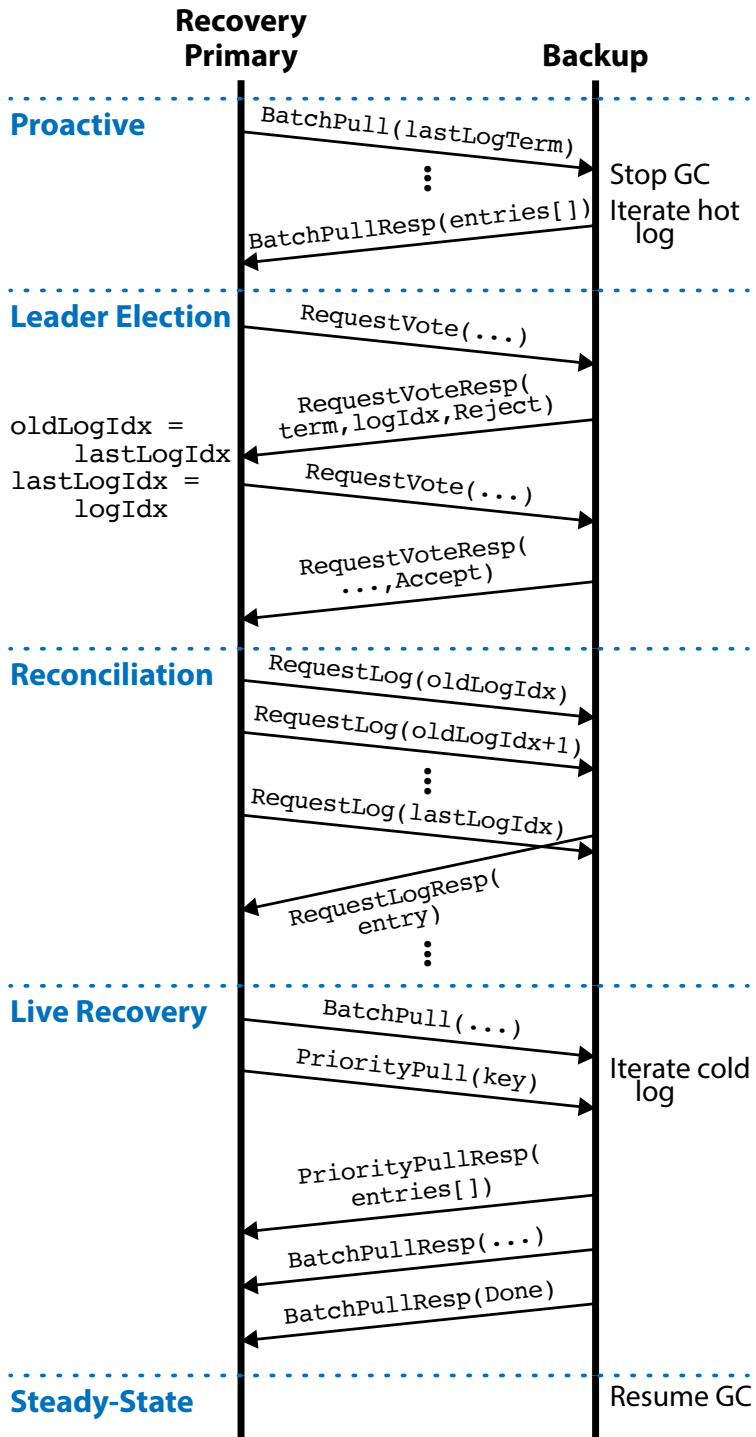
Recovery Primary

Backup

Proactive

BatchPull(lastLogTerm)

Stop GC

BatchPullResp(entries[])

Iterate hot log

Leader Election

RequestVote(...)

RequestVoteResp( term,logIdx,Reject)

oldLogIdx = lastLogIdx
lastLogIdx = logIdx

RequestVote(...)

RequestVoteResp( ...,Accept)

Reconciliation

RequestLog(oldLogIdx)

RequestLog(oldLogIdx+1)

RequestLog(lastLogIdx)

RequestLogResp( entry)

Live Recovery

BatchPull(...)

PriorityPull(key)

Iterate cold log

PriorityPullResp( entries[])

BatchPullResp(...)

BatchPullResp(Done)

Steady-State

Resume GC